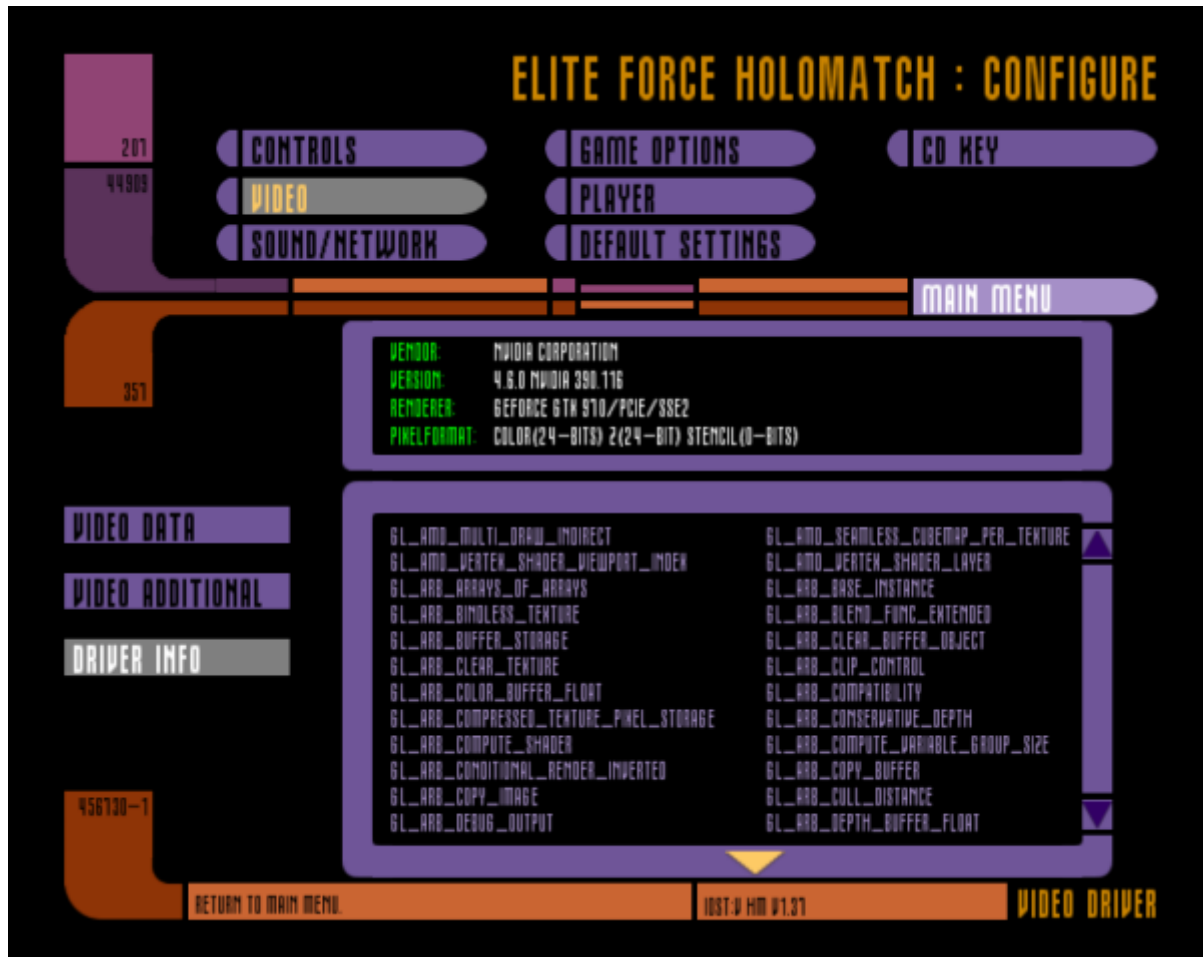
ELITE FORCE HOLOMATCH : CONFIGURE

207
44909

CONTROLS
VIDEO
SOUND/NETWORK
GAME OPTIONS
PLAYER
DEFAULT SETTINGS
CD KEY

MAIN MENU

357

VENDOR: NVIDIA CORPORATION
VERSION: 4.6.0 NVIDIA 390.116
RENDERER: GEFORCE GTX 970/PCIE/SSE2
PIXELFORMAT: COLOR(24-BITS) Z(24-BIT) STENCIL(8-BITS)

VIDEO DATA
VIDEO ADDITIONAL
DRIVER INFO

| | |
|---|---|
| GL_AMD_MULTI_DRAW_INDIRECT | GL_AMD_SEAMLESS_CUBEMAP_PER_TEXTURE |
| GL_AMD_VERTEX_SHADER_VIEWPORT_INDEX | GL_AMD_VERTEX_SHADER_LAYER |
| GL_ARB_ARRAYS_OF_ARRAYS | GL_ARB_BASE_INSTANCE |
| GL_ARB_BINDLESS_TEXTURE | GL_ARB_BLEND_FUNC_EXTENDED |
| GL_ARB_BUFFER_STORAGE | GL_ARB_CLEAR_BUFFER_OBJECT |
| GL_ARB_CLEAR_TEXTURE | GL_ARB_CLIP_CONTROL |
| GL_ARB_COLOR_BUFFER_FLOAT | GL_ARB_COMPATIBILITY |
| GL_ARB_COMPRESSED_TEXTURE_PIXEL_STORAGE | GL_ARB_CONSERVATIVE_DEPTH |
| GL_ARB_COMPUTE_SHADER | GL_ARB_COMPUTE_VARIABLE_GROUP_SIZE |
| GL_ARB_CONDITIONAL_RENDER_INVERTED | GL_ARB_COPY_BUFFER |
| GL_ARB_COPY_IMAGE | GL_ARB_CULL_DISTANCE |
| GL_ARB_DEBUG_OUTPUT | GL_ARB_DEPTH_BUFFER_FLOAT |

456730-1

RETURN TO MAIN MENU.
IOST:V HM V1.37
VIDEO DRIVER